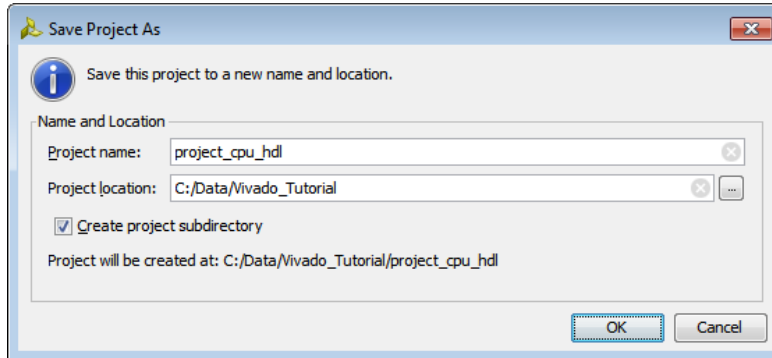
Save Project As

Save this project to a new name and location.

Name and Location

Project name: project_cpu_hdl

Project location: C:/Data/Vivado_Tutorial ...

Create project subdirectory

Project will be created at: C:/Data/Vivado_Tutorial/project_cpu_hdl

OK Cancel